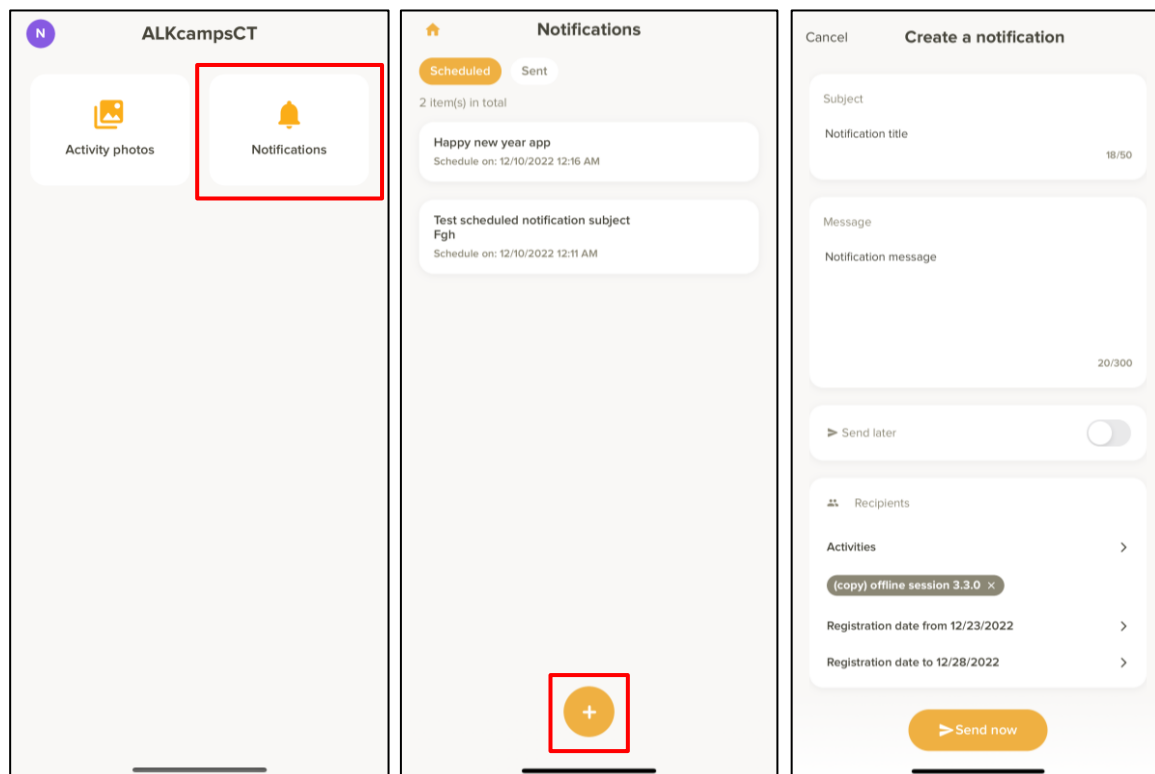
N

ALKcampsCT

Activity photos

Notifications

Notifications

Scheduled

Sent

2 item(s) in total

Happy new year app

Schedule on: 12/10/2022 12:16 AM

Test scheduled notification subject Fgh

Schedule on: 12/10/2022 12:11 AM

+

Cancel

Create a notification

Subject

Notification title

18/50

Message

Notification message

20/300

Send later

Recipients

Activities

(copy) offline session 3.3.0 ×

Registration date from 12/23/2022

Registration date to 12/28/2022

Send now